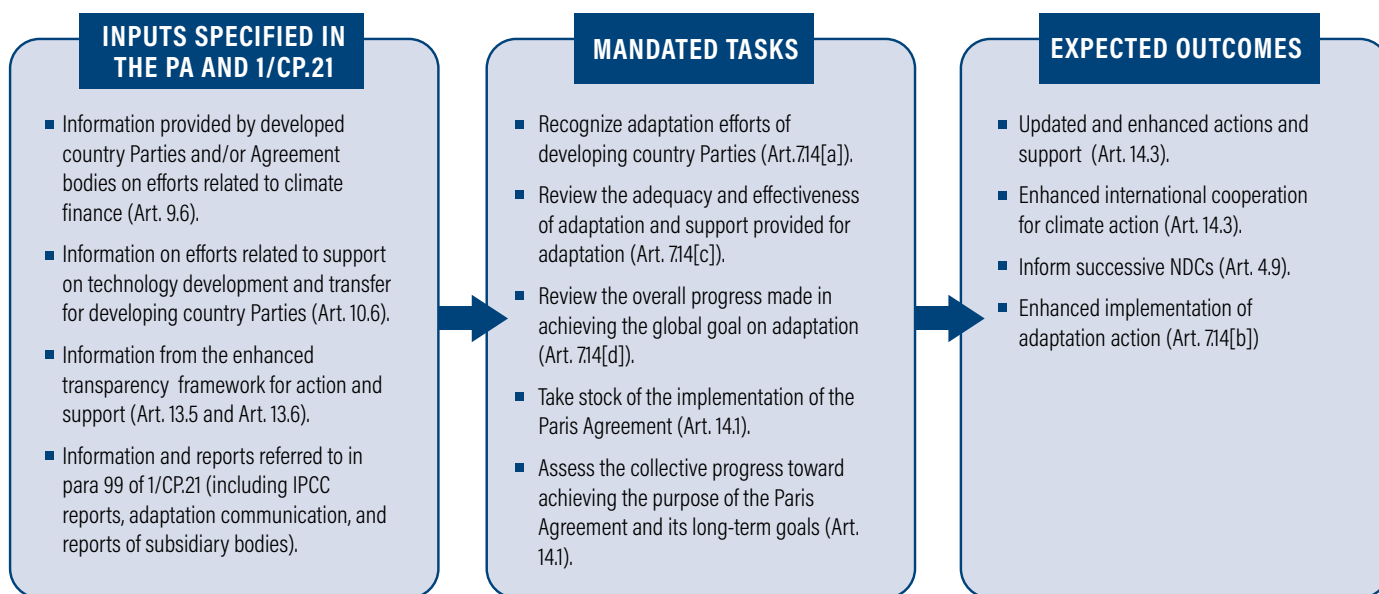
INPUTS SPECIFIED IN THE PA AND 1/CP.21

- Information provided by developed country Parties and/or Agreement bodies on efforts related to climate finance (Art. 9.6).
- Information on efforts related to support on technology development and transfer for developing country Parties (Art. 10.6).
- Information from the enhanced transparency framework for action and support (Art. 13.5 and Art. 13.6).
- Information and reports referred to in para 99 of 1/CP.21 (including IPCC reports, adaptation communication, and reports of subsidiary bodies).

MANDATED TASKS

- Recognize adaptation efforts of developing country Parties (Art.7.14[a]).
- Review the adequacy and effectiveness of adaptation and support provided for adaptation (Art. 7.14[c]).
- Review the overall progress made in achieving the global goal on adaptation (Art. 7.14[d]).
- Take stock of the implementation of the Paris Agreement (Art. 14.1).
- Assess the collective progress toward achieving the purpose of the Paris Agreement and its long-term goals (Art. 14.1).

EXPECTED OUTCOMES

- Updated and enhanced actions and support (Art. 14.3).
- Enhanced international cooperation for climate action (Art. 14.3).
- Inform successive NDCs (Art. 4.9).
- Enhanced implementation of adaptation action (Art. 7.14[b])